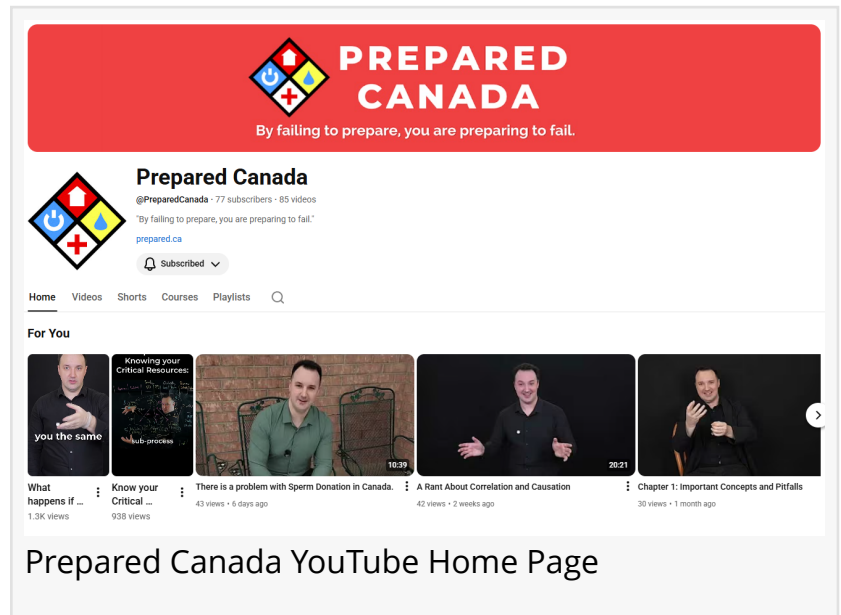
PREPARED CANADA

By failing to prepare, you are preparing to fail.

Prepared Canada

@PreparedCanada • 77 subscribers • 85 videos

"By failing to prepare, you are preparing to fail."

prepared.ca

Subscribed

Home Videos Shorts Courses Playlists

For You

you the same

What happens if ...

1.3K views

Knowing your Critical Resources:

sub-process

Know your Critical ...

938 views

10:39

There is a problem with Sperm Donation in Canada.

43 views • 6 days ago

20:21

A Rant About Correlation and Causation

42 views • 2 weeks ago

Chapter 1: Important Concepts and Pitfalls

30 views • 1 month ago

Prepared Canada YouTube Home Page